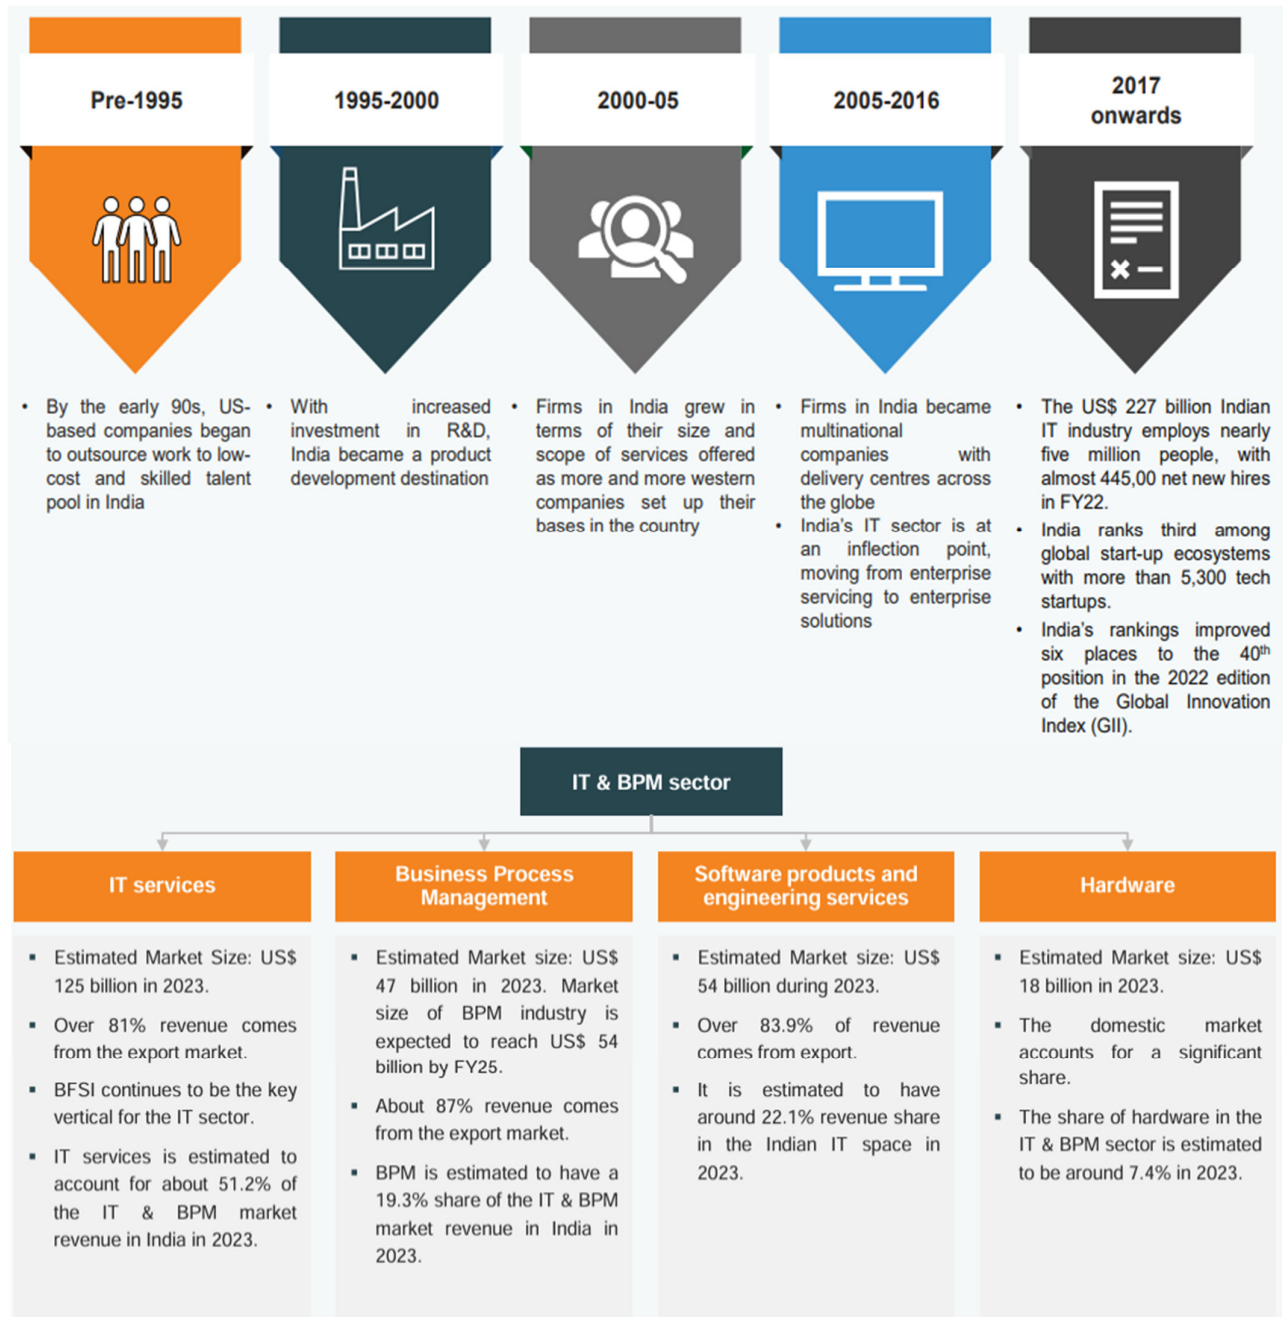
Pre-1995

1995-2000

2000-05

2005-2016

2017 onwards

• By the early 90s, US-based companies began to outsource work to low-cost and skilled talent pool in India

• With increased investment in R&D, India became a product development destination

• Firms in India grew in terms of their size and scope of services offered as more and more western companies set up their bases in the country

• Firms in India became multinational companies with delivery centres across the globe
• India's IT sector is at an inflection point, moving from enterprise servicing to enterprise solutions

• The US$ 227 billion Indian IT industry employs nearly five million people, with almost 445,00 net new hires in FY22.
• India ranks third among global start-up ecosystems with more than 5,300 tech startups.
• India's rankings improved six places to the 40$^{th}$ position in the 2022 edition of the Global Innovation Index (GII).

IT & BPM sector

IT services

▪ Estimated Market Size: US$ 125 billion in 2023.
▪ Over 81% revenue comes from the export market.
▪ BFSI continues to be the key vertical for the IT sector.
▪ IT services is estimated to account for about 51.2% of the IT & BPM market revenue in India in 2023.

Business Process Management

▪ Estimated Market size: US$ 47 billion in 2023. Market size of BPM industry is expected to reach US$ 54 billion by FY25.
▪ About 87% revenue comes from the export market.
▪ BPM is estimated to have a 19.3% share of the IT & BPM market revenue in India in 2023.

Software products and engineering services

▪ Estimated Market size: US$ 54 billion during 2023.
▪ Over 83.9% of revenue comes from export.
▪ It is estimated to have around 22.1% revenue share in the Indian IT space in 2023.

Hardware

▪ Estimated Market size: US$ 18 billion in 2023.
▪ The domestic market accounts for a significant share.
▪ The share of hardware in the IT & BPM sector is estimated to be around 7.4% in 2023.